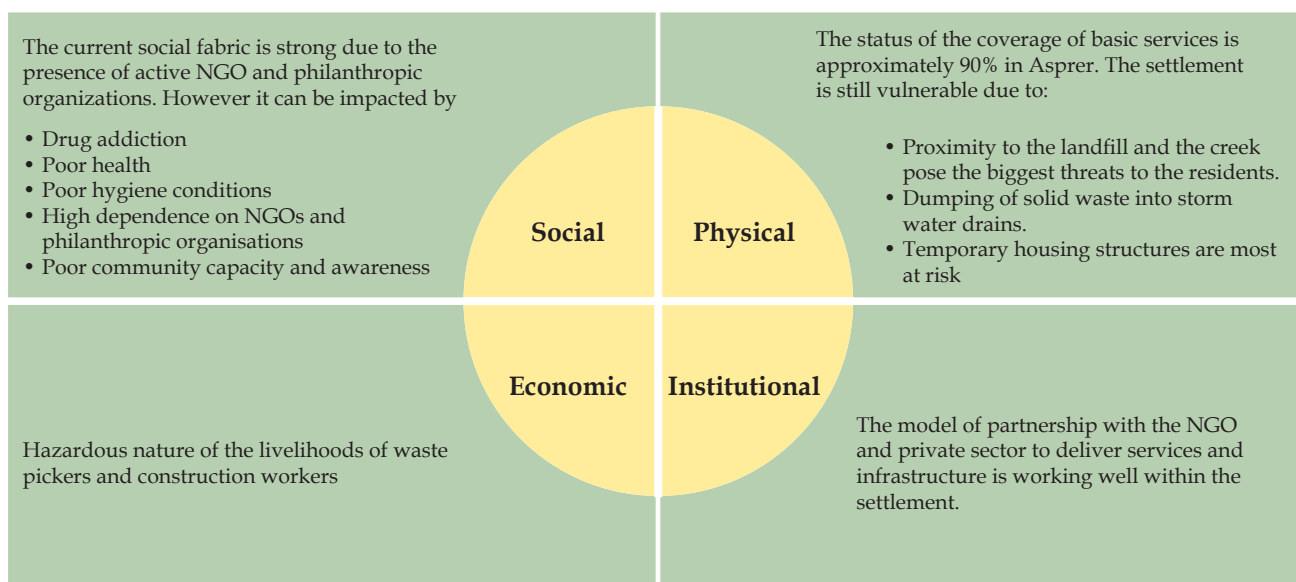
The current social fabric is strong due to the presence of active NGO and philanthropic organizations. However it can be impacted by

• Drug addiction
• Poor health
• Poor hygiene conditions
• High dependence on NGOs and philanthropic organisations
• Poor community capacity and awareness

The status of the coverage of basic services is approximately 90% in Asprer. The settlement is still vulnerable due to:

• Proximity to the landfill and the creek pose the biggest threats to the residents.
• Dumping of solid waste into storm water drains.
• Temporary housing structures are most at risk

Social

Physical

Economic

Institutional

Hazardous nature of the livelihoods of waste pickers and construction workers

The model of partnership with the NGO and private sector to deliver services and infrastructure is working well within the settlement.